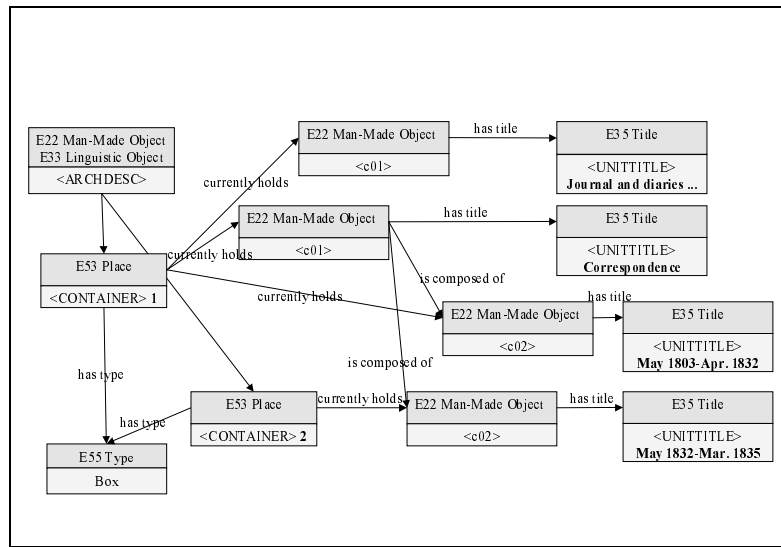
E22 Man-Made Object
E33 Linguistic Object
<ARCHDESC>

currently holds

E22 Man-Made Object
<c01>

has title

E35 Title
<UNITTITLE>
Journal and diaries ...

E22 Man-Made Object
<c01>

has title

E35 Title
<UNITTITLE>
Correspondence

currently holds

E53 Place
<CONTAINER> 1

currently holds

is composed of

E22 Man-Made Object
<c02>

has title

E35 Title
<UNITTITLE>
May 1803-Apr. 1832

is composed of

has type

has type

E53 Place
<CONTAINER> 2

currently holds

E22 Man-Made Object
<c02>

has title

E35 Title
<UNITTITLE>
May 1832-Mar. 1835

E55 Type
Box